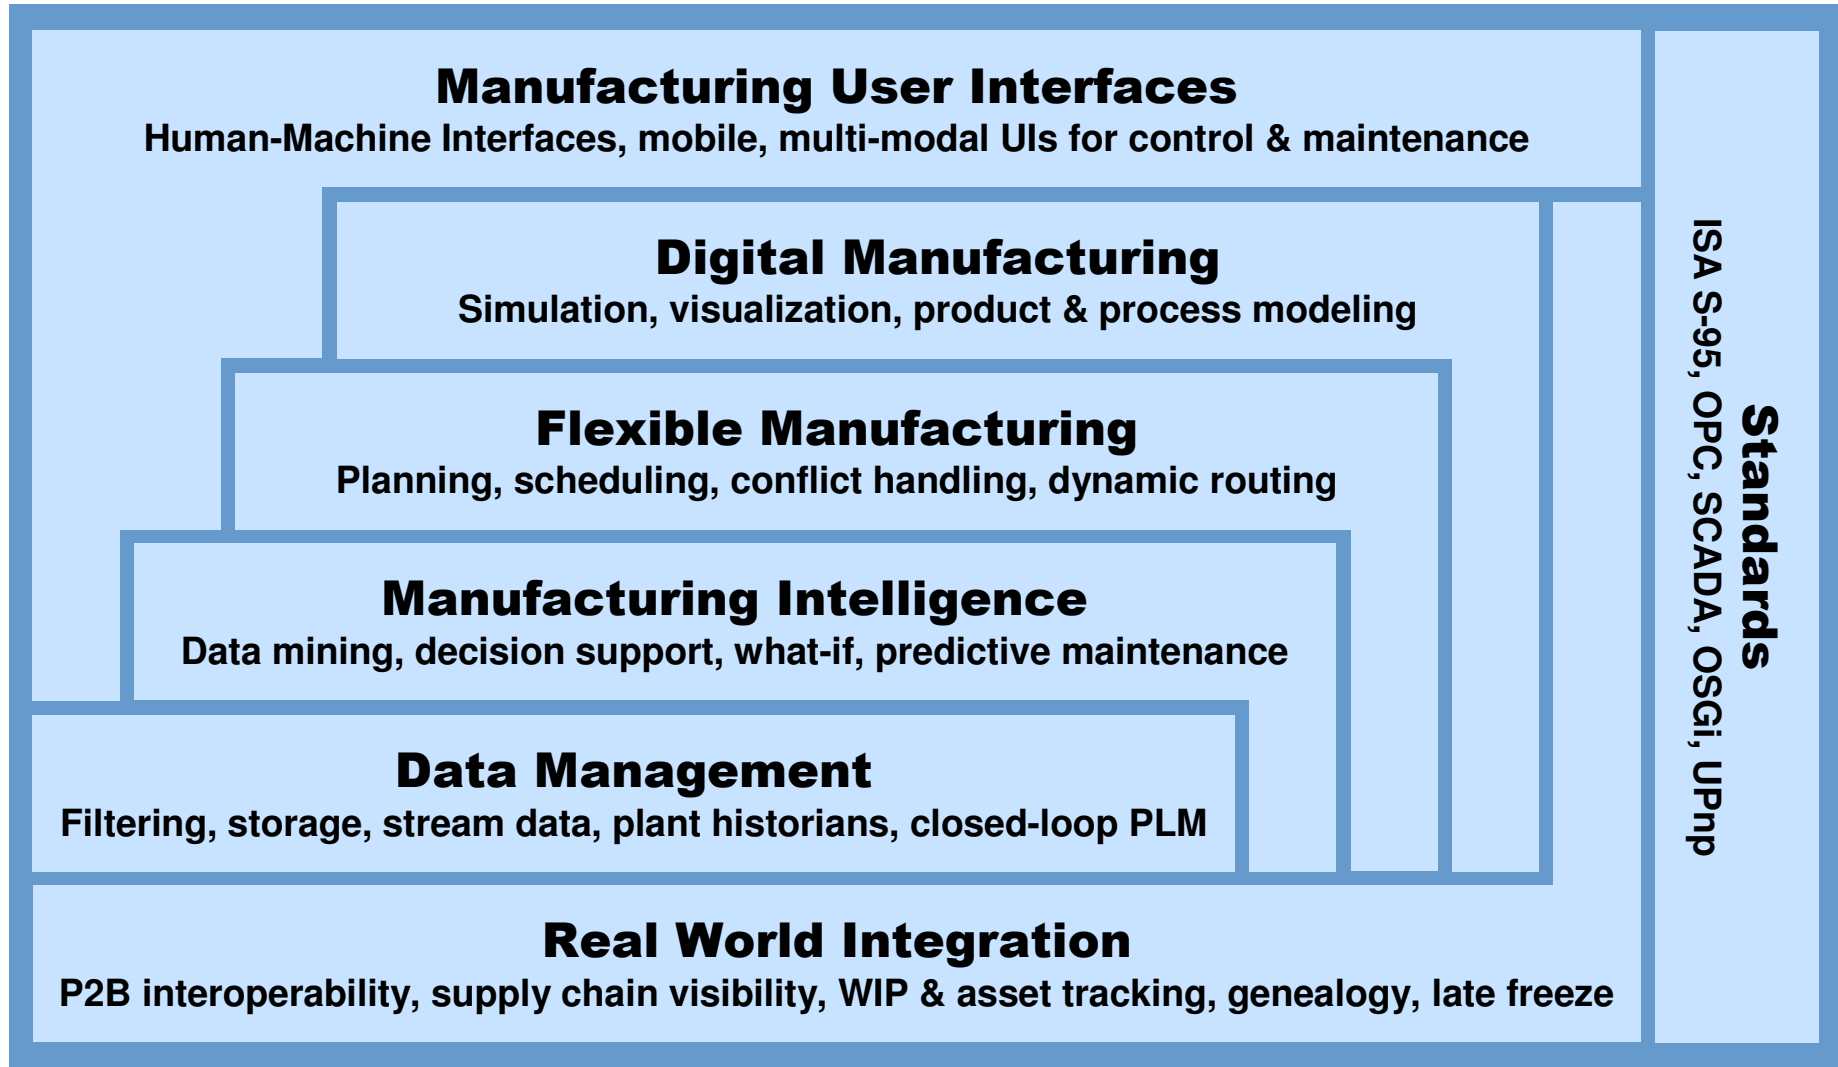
Manufacturing User Interfaces
Human-Machine Interfaces, mobile, multi-modal UIs for control & maintenance

Digital Manufacturing
Simulation, visualization, product & process modeling

Flexible Manufacturing
Planning, scheduling, conflict handling, dynamic routing

Manufacturing Intelligence
Data mining, decision support, what-if, predictive maintenance

Data Management
Filtering, storage, stream data, plant historians, closed-loop PLM

Real World Integration
P2B interoperability, supply chain visibility, WIP & asset tracking, genealogy, late freeze

Standards
ISA S-95, OPC, SCADA, OSGi, UPnp